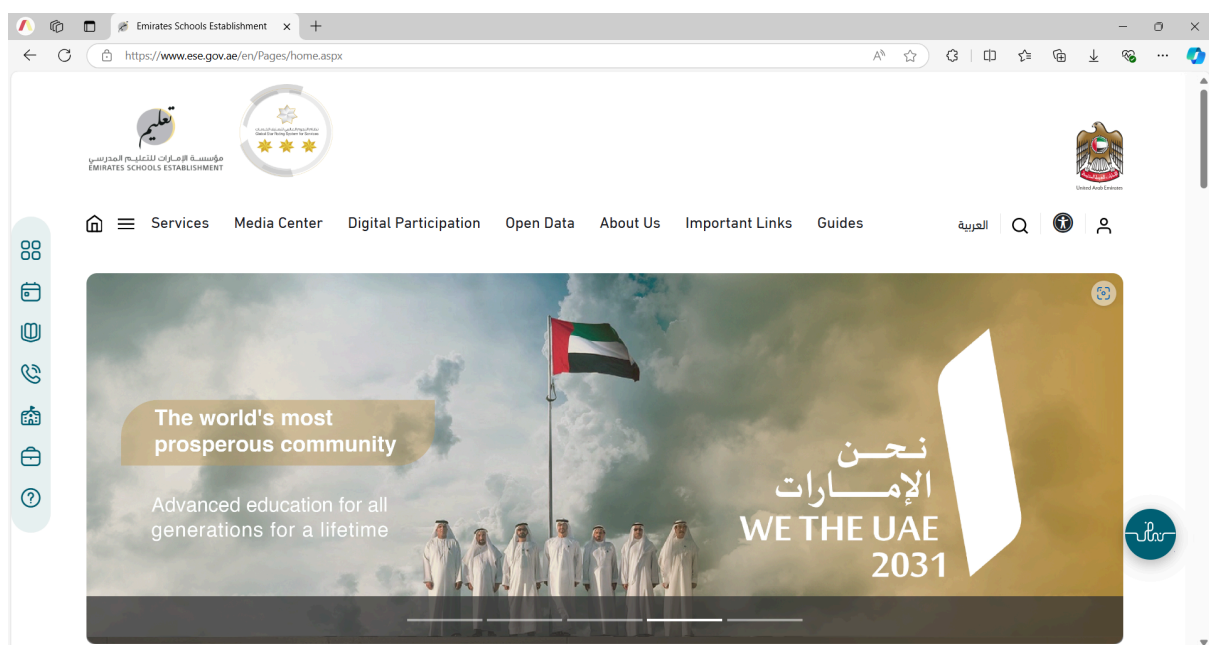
Emirates Schools Establishment

https://www.ese.gov.ae/en/Pages/home.aspx

تعليم
مؤسسة الإمارات للتعليم المدرسي
EMIRATES SCHOOLS ESTABLISHMENT

Global Star Rating System for Services

United Arab Emirates

Services Media Center Digital Participation Open Data About Us Important Links Guides

العربية

The world's most prosperous community

Advanced education for all generations for a lifetime

نحن الإمارات
WE THE UAE
2031